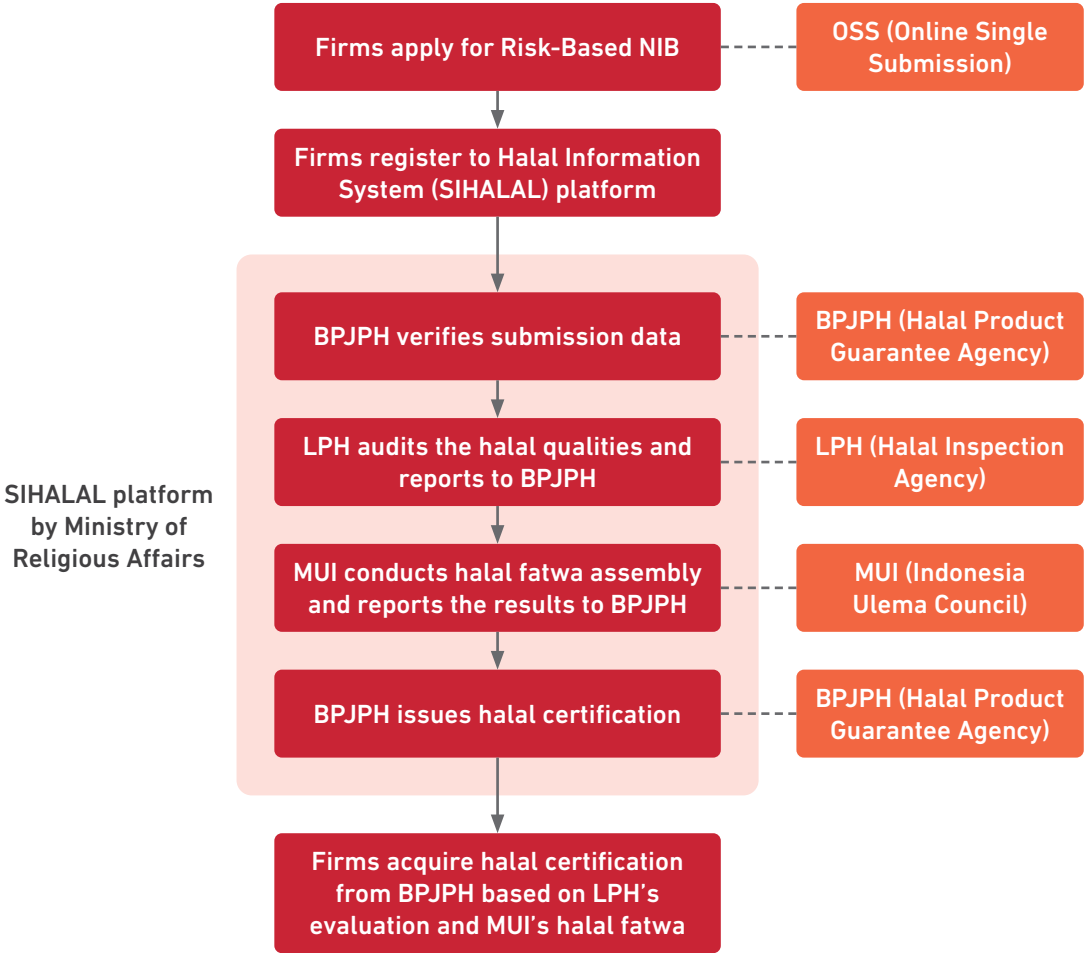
Firms apply for Risk-Based NIB

OSS (Online Single Submission)

Firms register to Halal Information System (SIHALAL) platform

SIHALAL platform by Ministry of Religious Affairs

BPJPH verifies submission data

BPJPH (Halal Product Guarantee Agency)

LPH audits the halal qualities and reports to BPJPH

LPH (Halal Inspection Agency)

MUI conducts halal fatwa assembly and reports the results to BPJPH

MUI (Indonesia Ulema Council)

BPJPH issues halal certification

BPJPH (Halal Product Guarantee Agency)

Firms acquire halal certification from BPJPH based on LPH's evaluation and MUI's halal fatwa